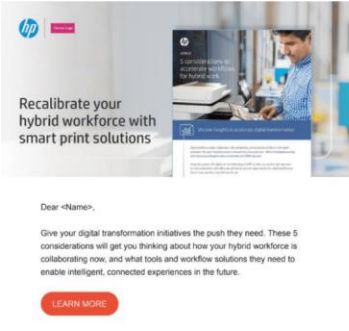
hp

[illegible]

Recalibrate your hybrid workforce with smart print solutions

5 considerations to accelerate workflows for hybrid work

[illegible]

Dear <Name>,

Give your digital transformation initiatives the push they need. These 5 considerations will get you thinking about how your hybrid workforce is collaborating now, and what tools and workflow solutions they need to enable intelligent, connected experiences in the future.

LEARN MORE